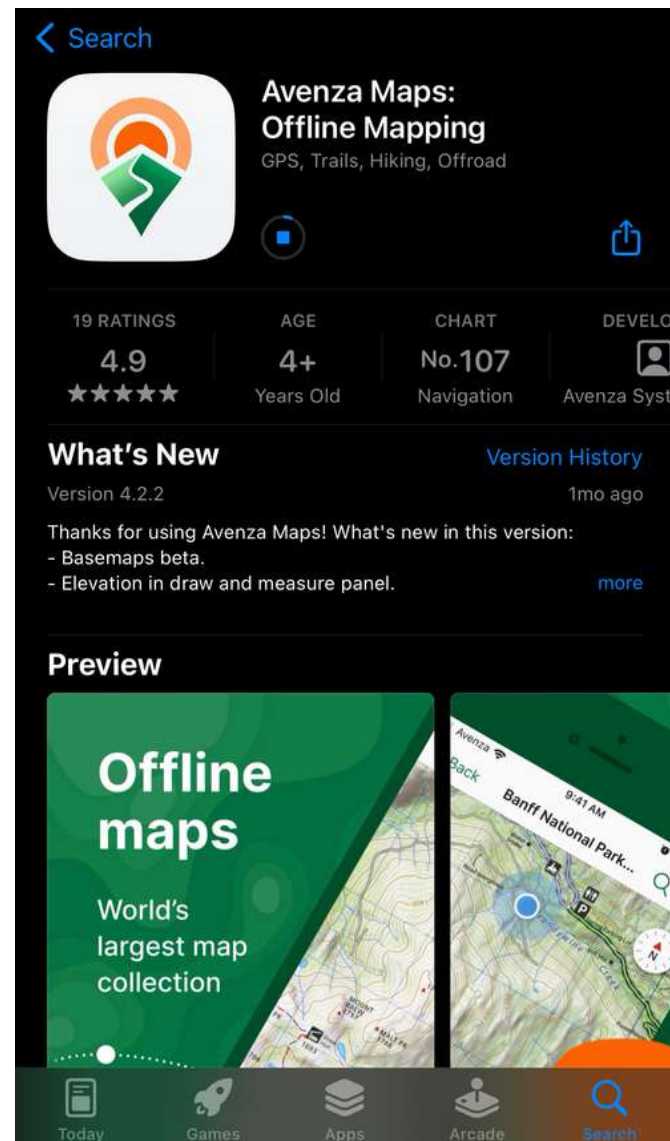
< Search

Avenza Maps: Offline Mapping
GPS, Trails, Hiking, Offroad

19 RATINGS
4.9
★★★★★

AGE
4+
Years Old

CHART
No.107
Navigation

DEVELO
Avenza Syst

What's New
Version History
Version 4.2.2
1mo ago

Thanks for using Avenza Maps! What's new in this version:
- Basemaps beta.
- Elevation in draw and measure panel.
more

Preview

Offline maps
World's largest map collection

Avenza
9:41 AM
Back
Banff National Park...

Today
Games
Apps
Arcade
Search